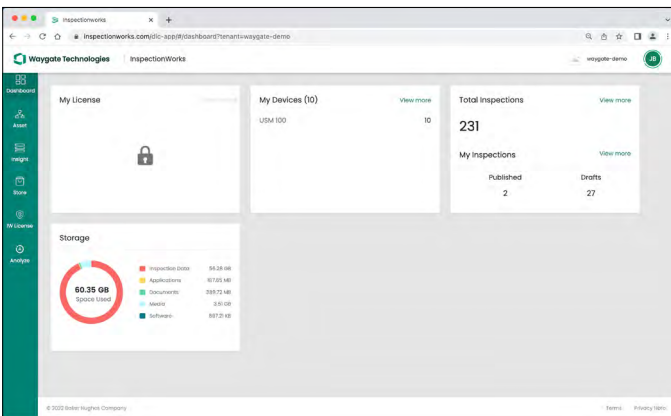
Inspectionworks
inspectionworks.com/dic-app/#/dashboard?tenant=waygate-demo

Waygate Technologies | InspectionWorks

waygate-demo JB

Dashboard
Asset
Insight
Store
IW License
Analyze

My License

My Devices (10) View more
USM 100 10

Total Inspections View more
231

My Inspections View more
Published Drafts
2 27

Storage

60.35 GB
Space Used

| | |
|---|---|
| Inspection Data | 59.28 GB |
| Applications | 107.65 MB |
| Documents | 339.72 MB |
| Media | 3.51 GB |
| Software | 697.21 KB |

© 2022 Baker Hughes Company

Terms Privacy Terms